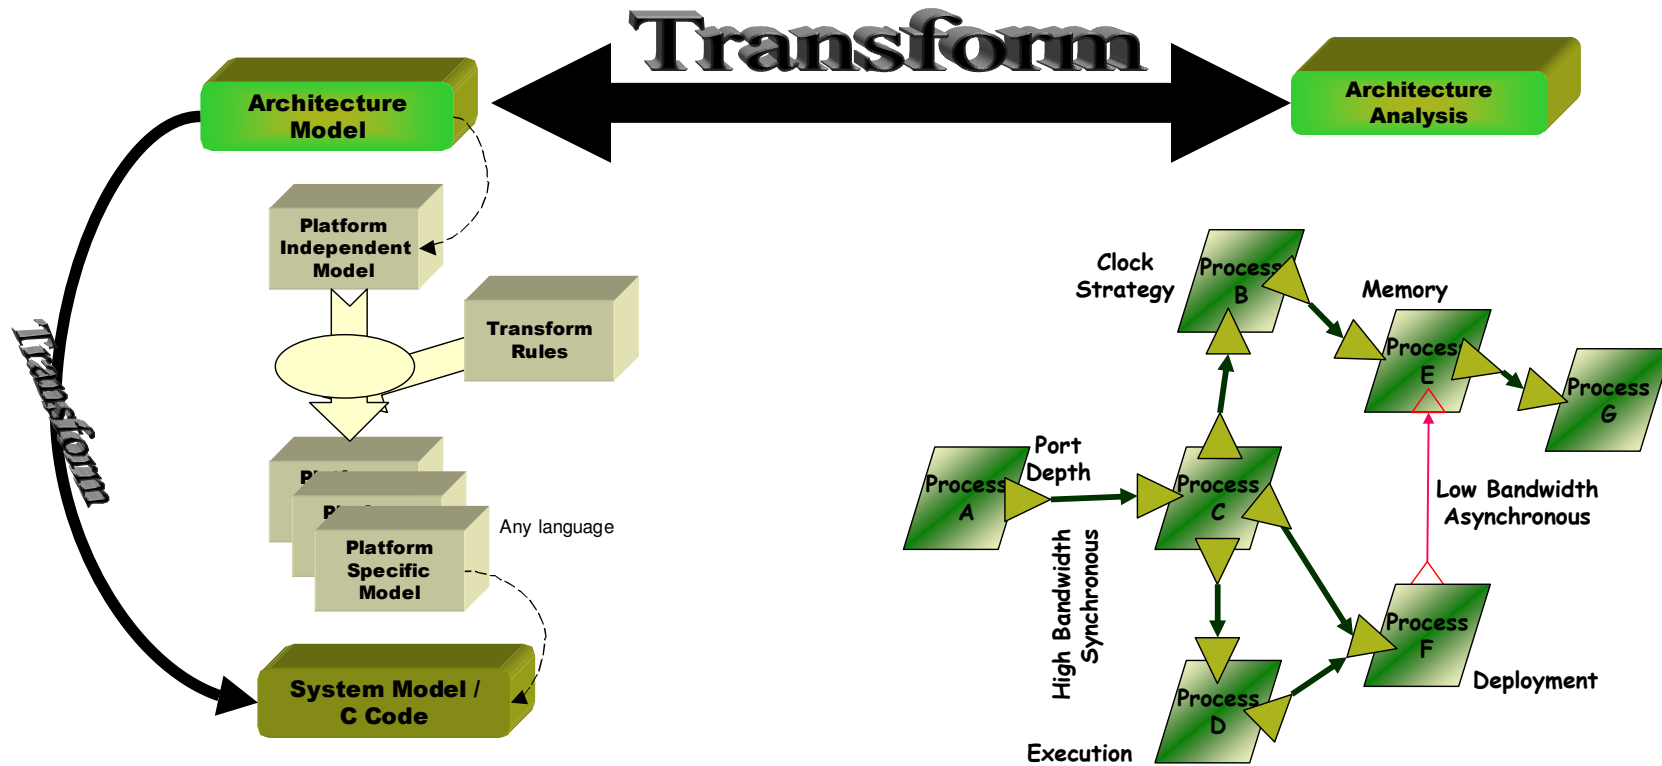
Transform

Architecture Model

Architecture Analysis

Transform

Platform Independent Model

Transform Rules

Pl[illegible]

Pl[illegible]

Platform Specific Model

Any language

System Model / C Code

Clock Strategy

Process B

Memory

Process E

Process G

Port Depth

Process A

Process C

Low Bandwidth Asynchronous

High Bandwidth Synchronous

Process F

Deployment

Process D

Execution